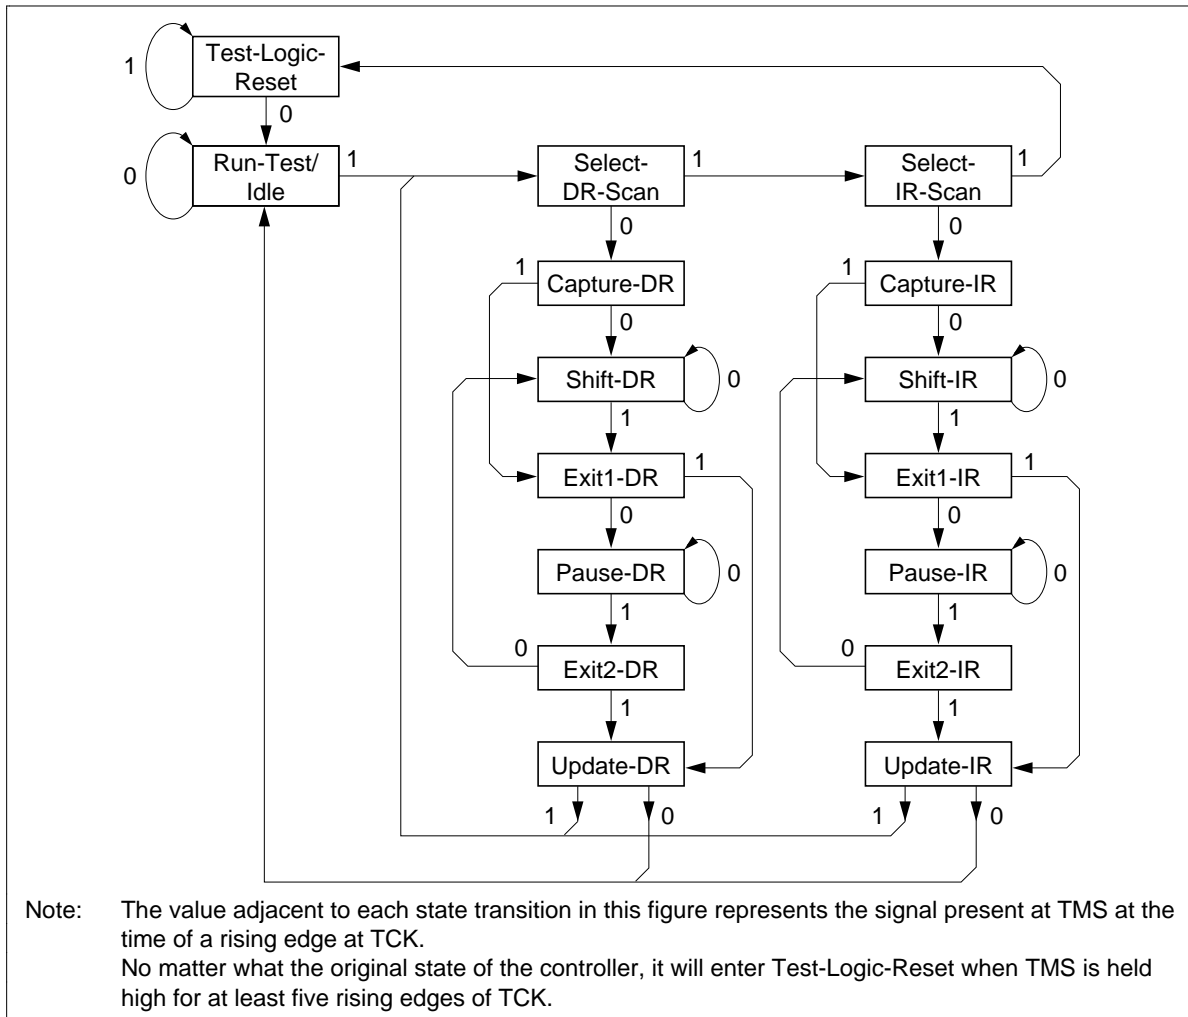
1
Test-Logic-Reset
0
0
Run-Test/Idle
1
Select-DR-Scan
1
Select-IR-Scan
1
0
0
1
Capture-DR
1
Capture-IR
0
0
Shift-DR
0
Shift-IR
0
1
1
Exit1-DR
1
Exit1-IR
1
0
0
Pause-DR
0
Pause-IR
0
1
1
0
Exit2-DR
0
Exit2-IR
1
1
Update-DR
Update-IR
1
0
1
0

Note: The value adjacent to each state transition in this figure represents the signal present at TMS at the time of a rising edge at TCK.
No matter what the original state of the controller, it will enter Test-Logic-Reset when TMS is held high for at least five rising edges of TCK.